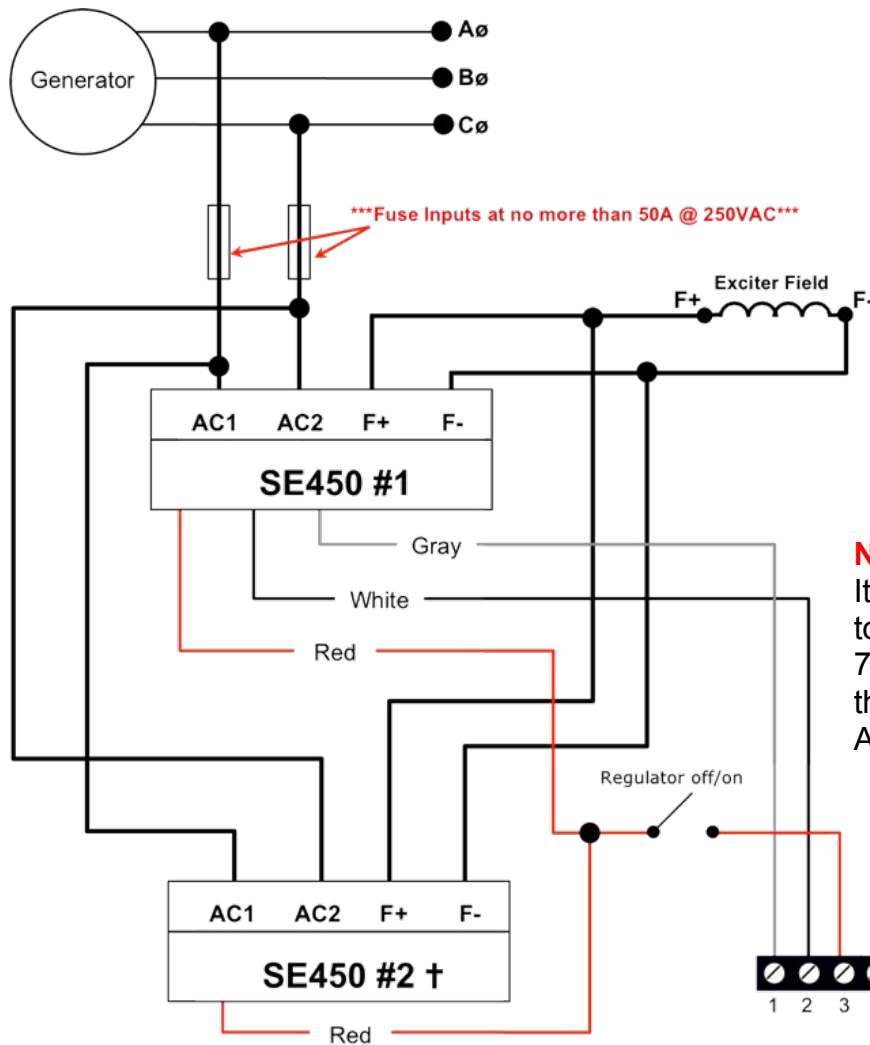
Generator

Aø

Bø

Cø

***Fuse Inputs at no more than 50A @ 250VAC***

Exciter Field

F+

F-

AC1 AC2 F+ F-

SE450 #1

Gray

White

Red

N
It
to
7
th
A

Regulator off/on

AC1 AC2 F+ F-

SE450 #2 †

Red

1 2 3